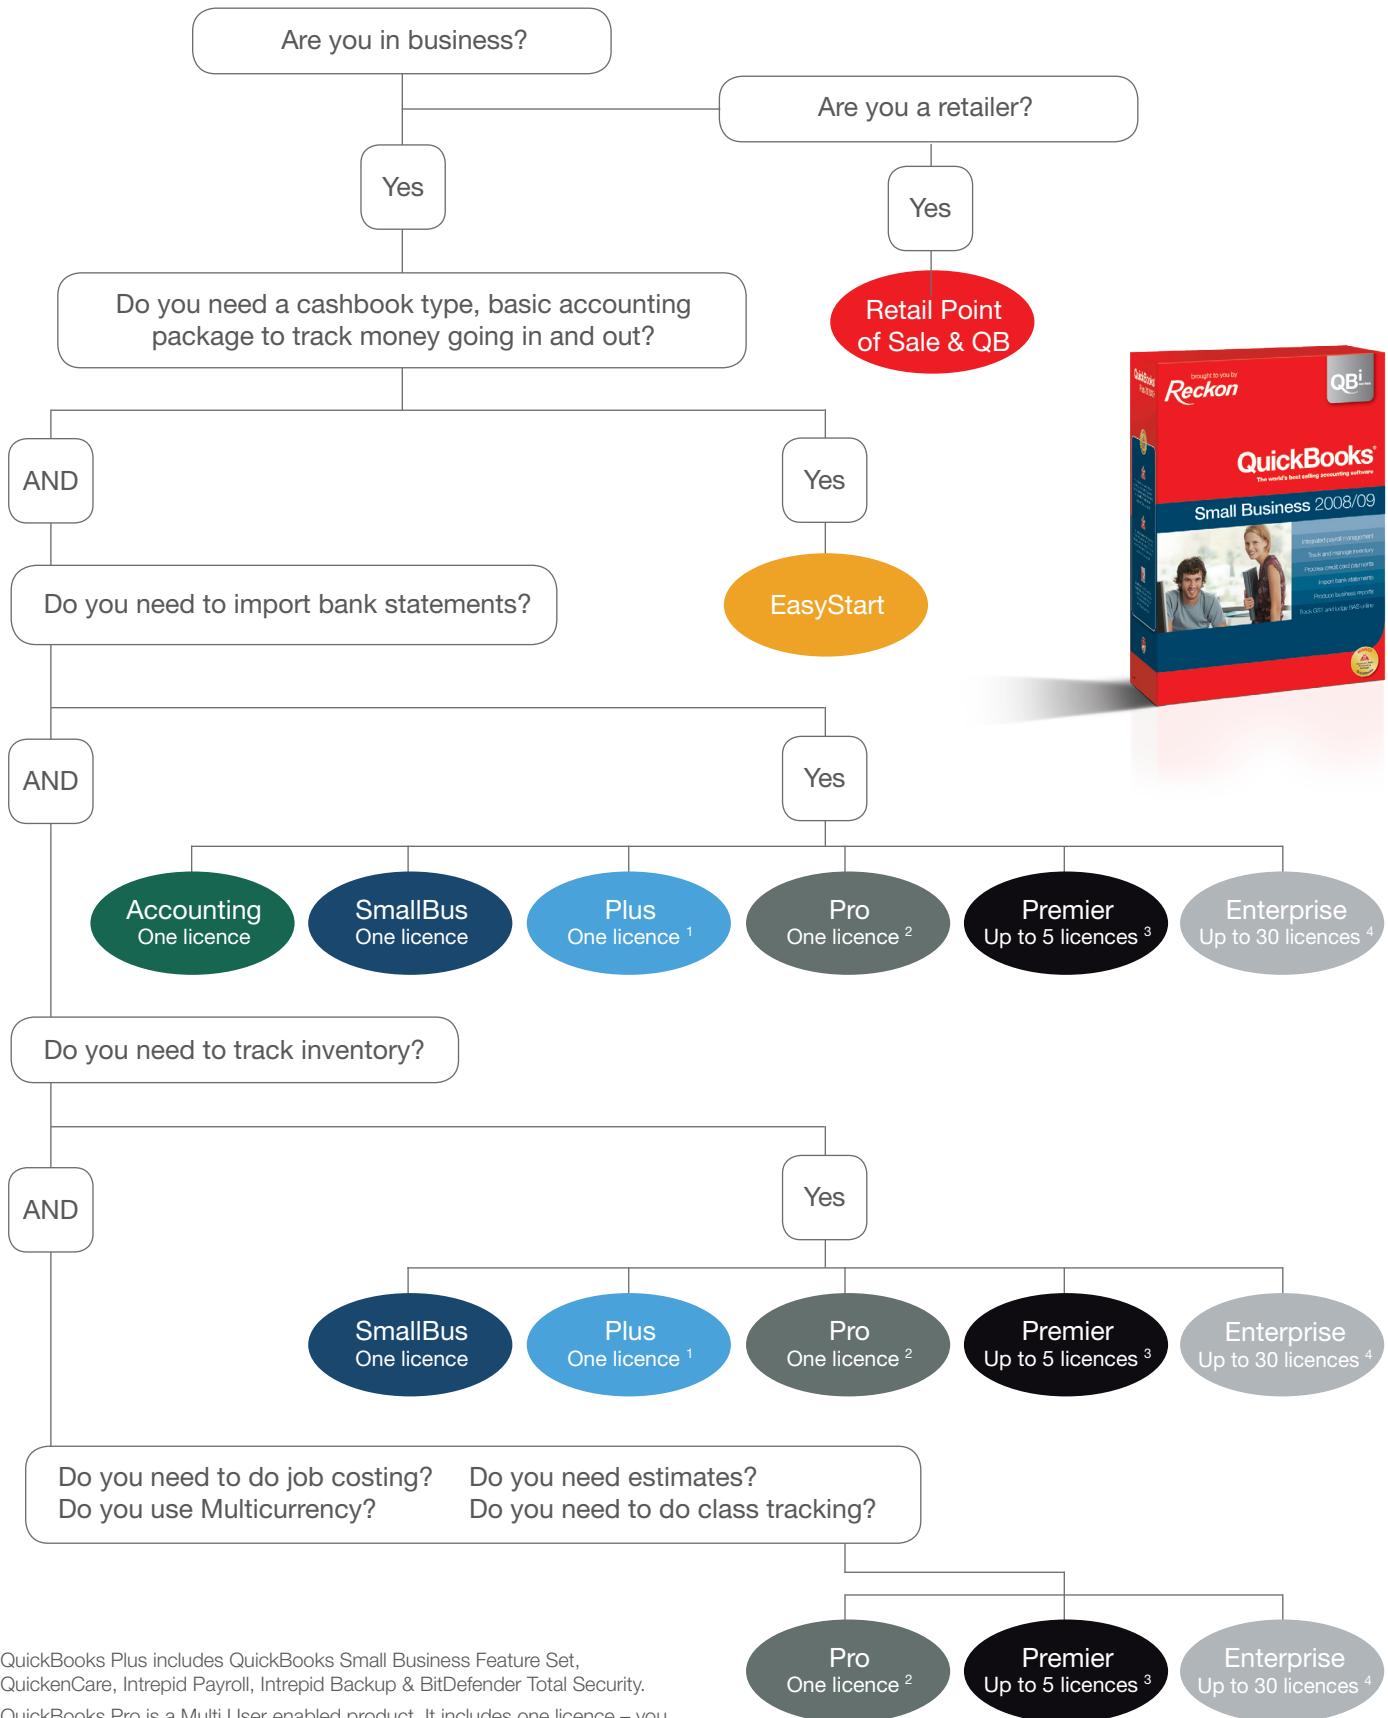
Are you in business?

Are you a retailer?

Yes

Yes

Do you need a cashbook type, basic accounting package to track money going in and out?

Retail Point of Sale & QB

brought to you by Reckon

QBi

QuickBooks

The world's best selling accounting software

Small Business 2008/09

AND

Yes

Do you need to import bank statements?

EasyStart

AND

Yes

Accounting One licence

SmallBus One licence

Plus One licence $^1$

Pro One licence $^2$

Premier Up to 5 licences $^3$

Enterprise Up to 30 licences $^4$

Do you need to track inventory?

AND

Yes

SmallBus One licence

Plus One licence $^1$

Pro One licence $^2$

Premier Up to 5 licences $^3$

Enterprise Up to 30 licences $^4$

Do you need to do job costing?
Do you use Multicurrency?

Do you need estimates?
Do you need to do class tracking?

Pro One licence $^2$

Premier Up to 5 licences $^3$

Enterprise Up to 30 licences $^4$

QuickBooks Plus includes QuickBooks Small Business Feature Set, QuickenCare, Intrepid Payroll, Intrepid Backup & BitDefender Total Security.

QuickBooks Pro is a Multi User enabled product. It includes one licence – you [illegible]